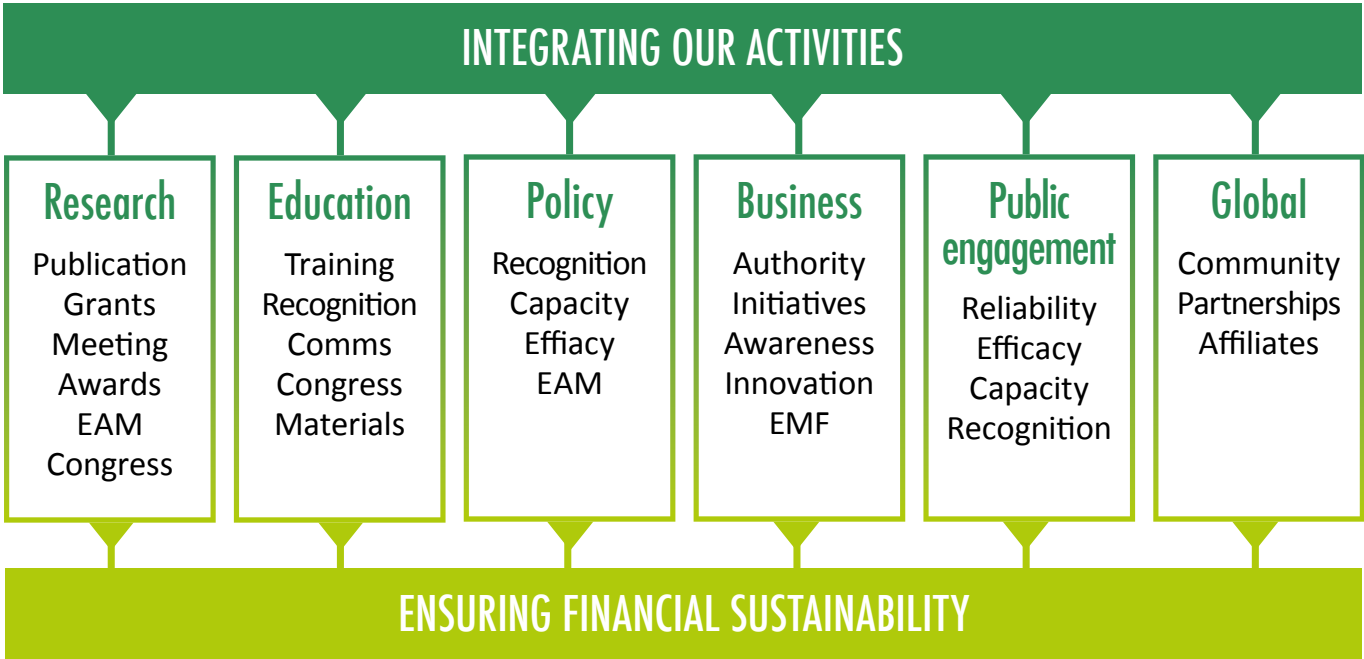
INTEGRATING OUR ACTIVITIES

Research
Publication
Grants
Meeting
Awards
EAM
Congress

Education
Training
Recognition
Comms
Congress
Materials

Policy
Recognition
Capacity
Effiacy
EAM

Business
Authority
Initiatives
Awareness
Innovation
EMF

Public engagement
Reliability
Efficacy
Capacity
Recognition

Global
Community
Partnerships
Affiliates

ENSURING FINANCIAL SUSTAINABILITY